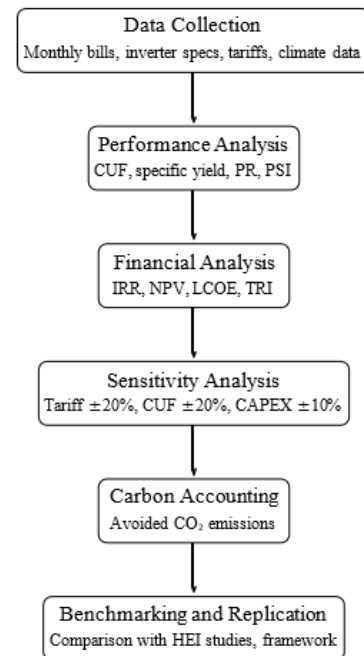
Data Collection
Monthly bills, inverter specs, tariffs, climate data

Performance Analysis
CUF, specific yield, PR, PSI

Financial Analysis
IRR, NPV, LCOE, TRI

Sensitivity Analysis
Tariff $\pm$20%, CUF $\pm$20%, CAPEX $\pm$10%

Carbon Accounting
Avoided $CO_2$ emissions

Benchmarking and Replication
Comparison with HEI studies, framework